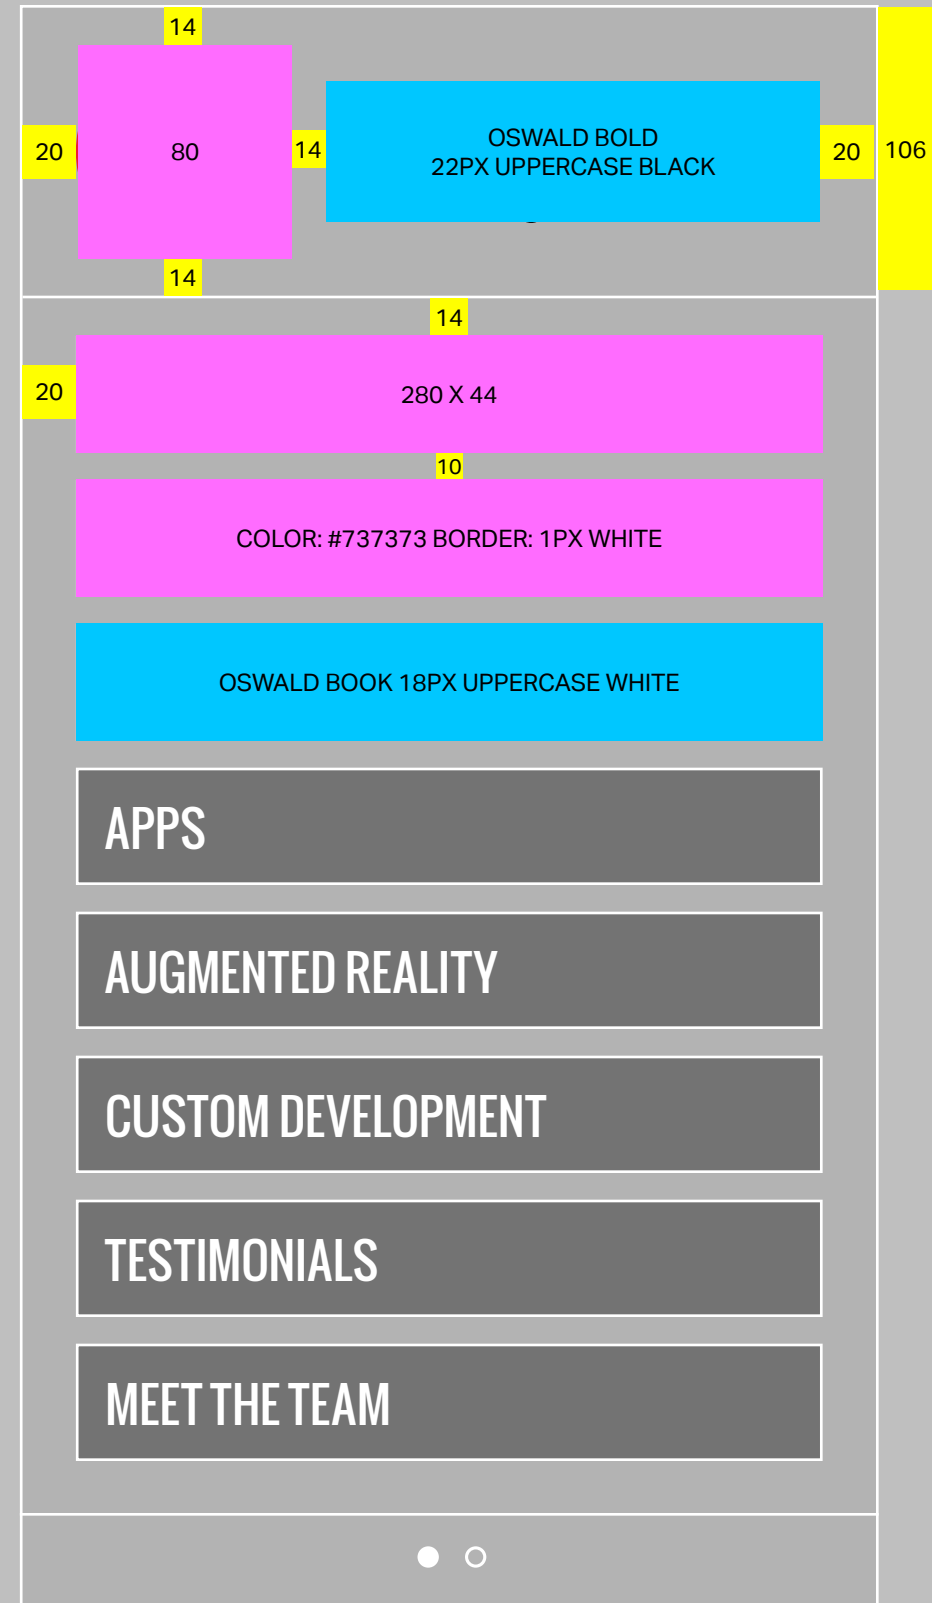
14

20

80

14

OSWALD BOLD
22PX UPPERCASE BLACK

20

106

14

20

280 X 44

10

COLOR: #737373 BORDER: 1PX WHITE

OSWALD BOOK 18PX UPPERCASE WHITE

APPS

AUGMENTED REALITY

CUSTOM DEVELOPMENT

TESTIMONIALS

MEET THE TEAM